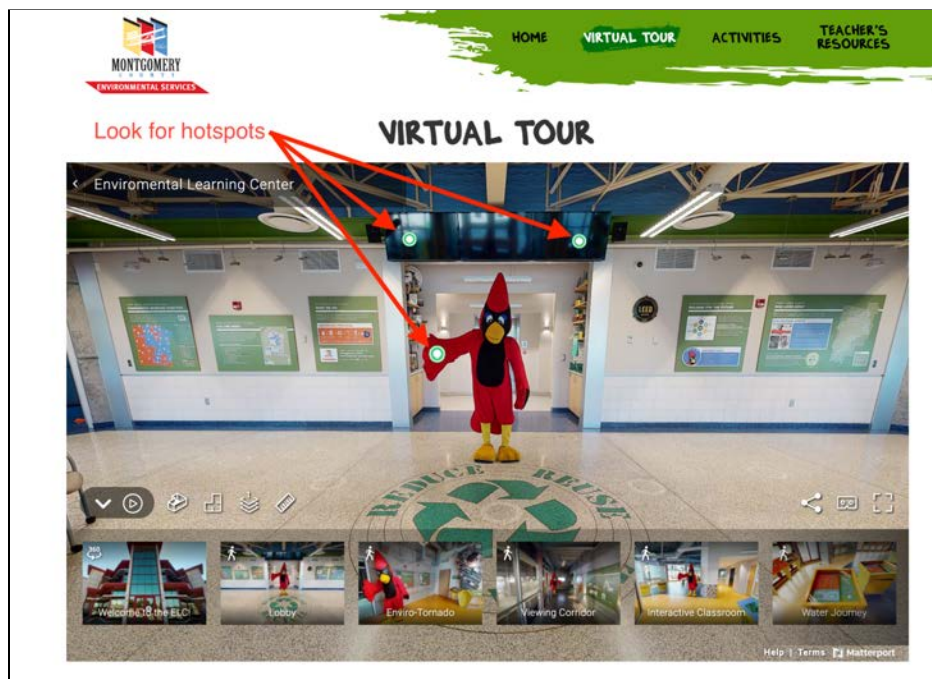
MONTGOMERY COUNTY
ENVIRONMENTAL SERVICES

HOME VIRTUAL TOUR ACTIVITIES TEACHER'S RESOURCES

Look for hotspots

VIRTUAL TOUR

< Enviromental Learning Center

REDUCE REUSE

360 Welcome to the ELC!
Lobby
Enviro-Tornado
Viewing Corridor
Interactive Classroom
Water Journey

Help | Terms Matterport